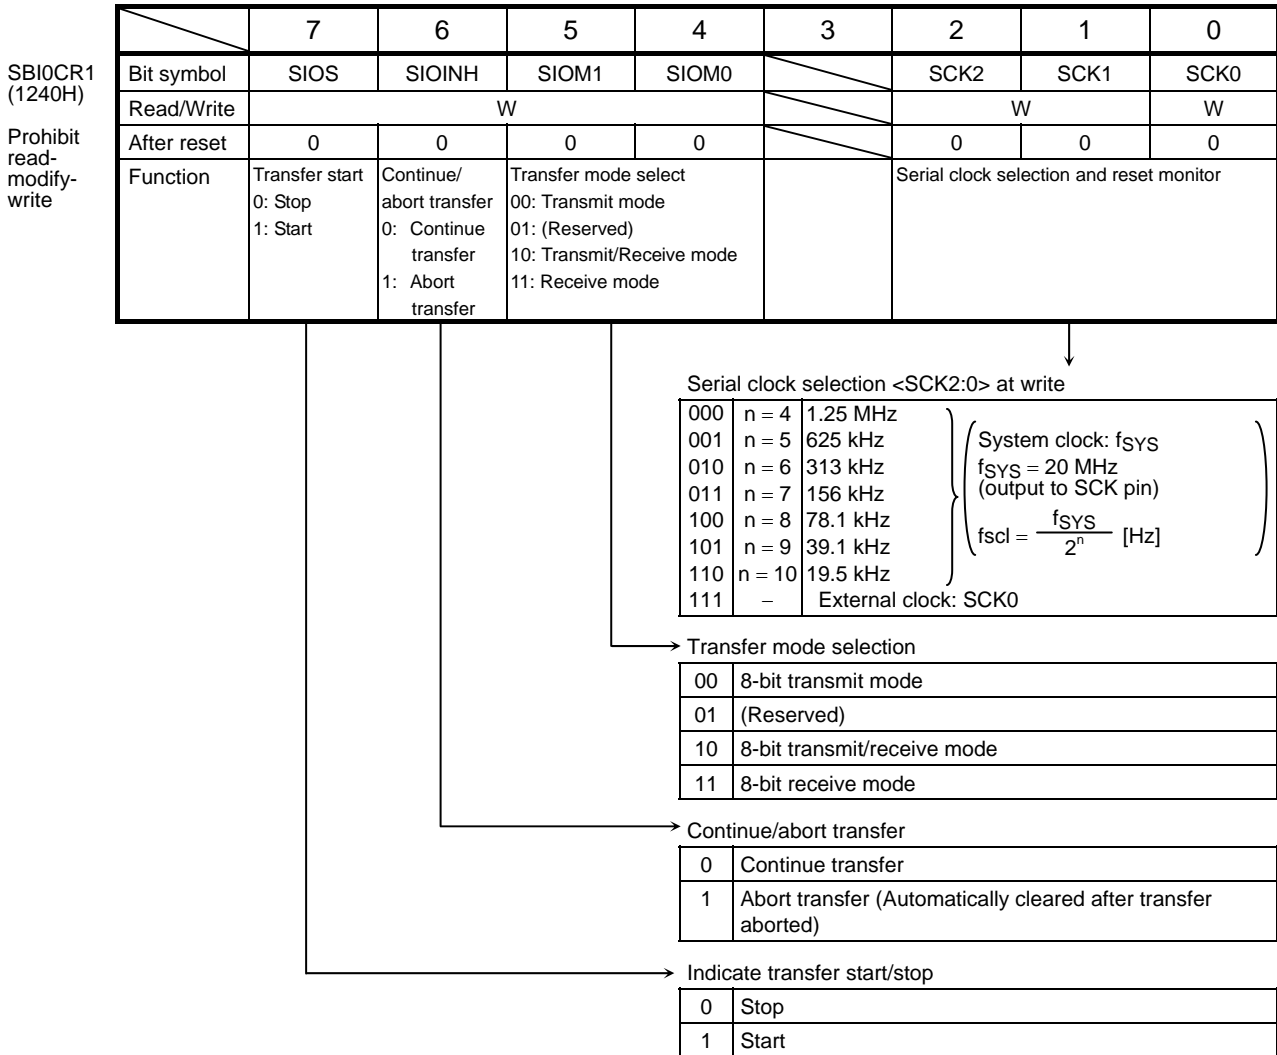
SBI0CR1
(1240H)

Prohibit read-modify-write

| | 7 | 6 | 5 | 4 | 3 | 2 | 1 | 0 |
|---|---|---|---|---|---|---|---|---|
| Bit symbol | SIOS | SIOINH | SIOM1 | SIOM0 | | SCK2 | SCK1 | SCK0 |
| Read/Write | W | | | | | W | | W |
| After reset | 0 | 0 | 0 | 0 | | 0 | 0 | 0 |
| Function | Transfer start 0: Stop 1: Start | Continue/ abort transfer 0: Continue transfer 1: Abort transfer | Transfer mode select 00: Transmit mode 01: (Reserved) 10: Transmit/Receive mode 11: Receive mode | | | Serial clock selection and reset monitor | | |

Serial clock selection <SCK2:0> at write

| | | |
|---|---|---|
| 000 | n = 4 | 1.25 MHz |
| 001 | n = 5 | 625 kHz |
| 010 | n = 6 | 313 kHz |
| 011 | n = 7 | 156 kHz |
| 100 | n = 8 | 78.1 kHz |
| 101 | n = 9 | 39.1 kHz |
| 110 | n = 10 | 19.5 kHz |
| 111 | − | External clock: SCK0 |

System clock: $f_{SYS}$
$f_{SYS}$ = 20 MHz
(output to SCK pin)
fscl = $\frac{f_{SYS}}{2^n}$ [Hz]

Transfer mode selection

| | |
|---|---|
| 00 | 8-bit transmit mode |
| 01 | (Reserved) |
| 10 | 8-bit transmit/receive mode |
| 11 | 8-bit receive mode |

Continue/abort transfer

| | |
|---|---|
| 0 | Continue transfer |
| 1 | Abort transfer (Automatically cleared after transfer aborted) |

Indicate transfer start/stop

| | |
|---|---|
| 0 | Stop |
| 1 | Start |